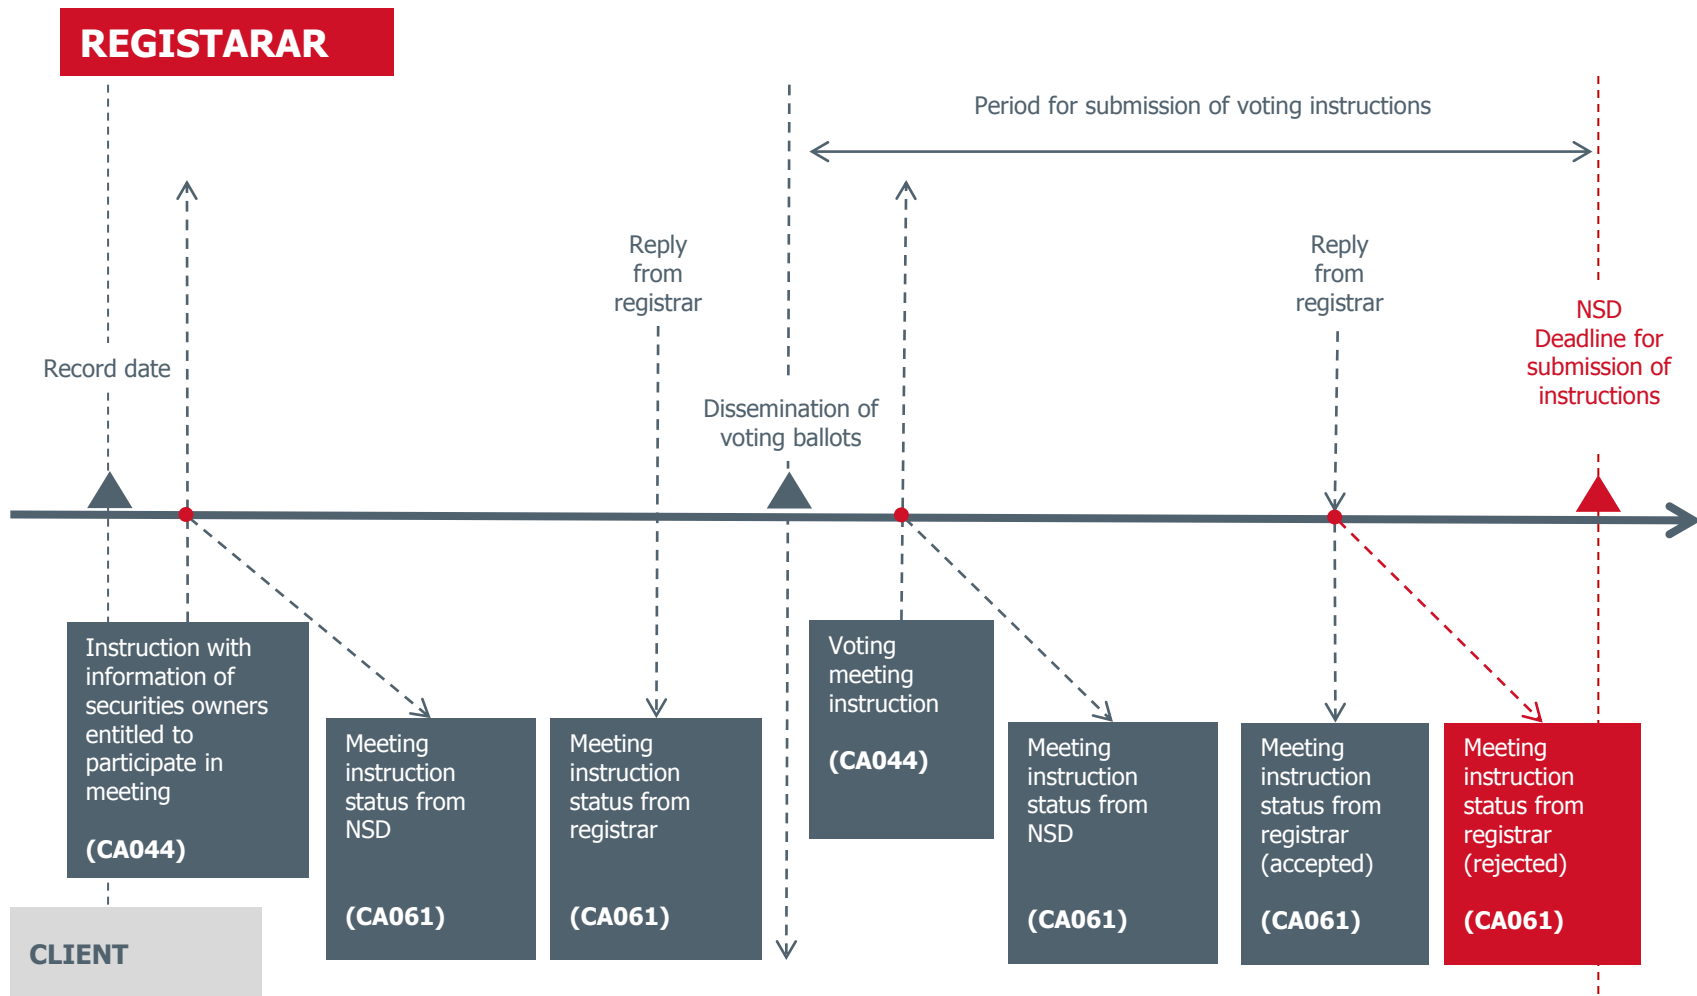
REGISTARAR

Period for submission of voting instructions

Record date

Reply from registrar

Dissemination of voting ballots

Reply from registrar

NSD Deadline for submission of instructions

Instruction with information of securities owners entitled to participate in meeting

(CA044)

Meeting instruction status from NSD

(CA061)

Meeting instruction status from registrar

(CA061)

Voting meeting instruction

(CA044)

Meeting instruction status from NSD

(CA061)

Meeting instruction status from registrar (accepted)

(CA061)

Meeting instruction status from registrar (rejected)

(CA061)

CLIENT